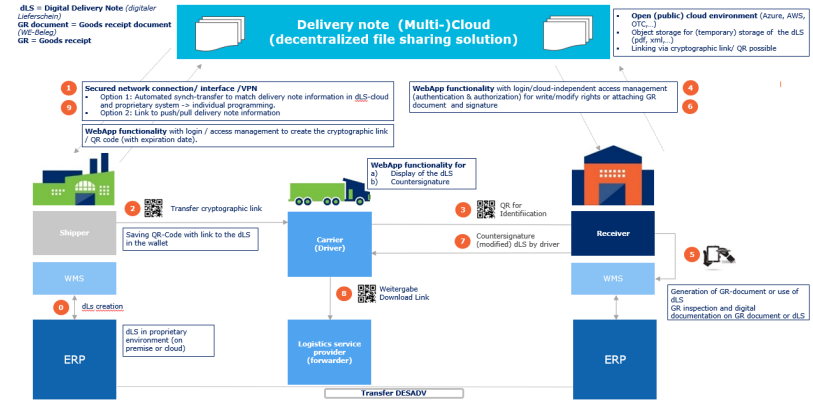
dLS = Digital Delivery Note (digitaler Lieferschein)
GR document = Goods receipt document (WE-Beleg)
GR = Goods receipt

Delivery note (Multi-)Cloud
(decentralized file sharing solution)

Open (public) cloud environment (Azure, AWS, OTC,...)
Object storage for (temporary) storage of the dLS (pdf, xml,...)
Linking via cryptographic link/ QR possible

1
9
Secured network connection/ interface /VPN
Option 1: Automated synch-transfer to match delivery note information in dLS-cloud and proprietary system -> individual programming.
Option 2: Link to push/pull delivery note information

WebApp functionality with login / access management to create the cryptographic link / QR code (with expiration date).

4
6
WebApp functionality with login/cloud-independent access management (authentication & authorization) for write/modify rights or attaching GR document and signature

WebApp functionality for
a) Display of the dLS
b) Countersignature

2 Transfer cryptographic link

3 QR for Identifiication

Shipper

Saving QR-Code with link to the dLS in the wallet

Carrier (Driver)

7 Countersignature (modified) dLS by driver

Receiver

5

WMS

WMS

Generation of GR-document or use of dLS
GR inspection and digital documentation on GR document or dLS

0 dLs creation

8 Weitergabe Download Link

ERP

dLS in proprietary environment (on premise or cloud)

Logistics service provider (forwarder)

ERP

Transfer DESADV